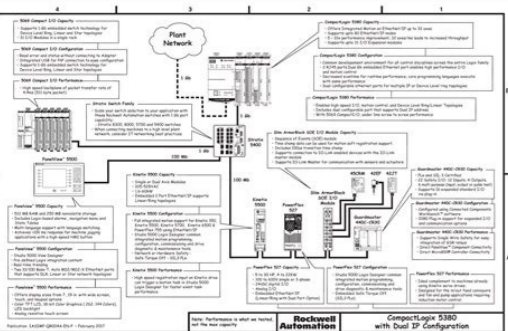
4
3
2
1

5069 Compact I/O Capacity
– Supports 1 Gb embedded switch technology for Device Level Ring, Linear and Star topologies
– 31 I/O modules in a single rack

5069 Compact I/O Configuration
– Read error and status without connecting to Adapter
– Integrated USB for PC connection to ease configuration
– Supports 1 Gb embedded switch technology for Device Level Ring, Linear and Star topologies

5069 Compact I/O Performance
– High speed backplane of packet transfer rate of 4 Mb/s (50 byte packet)

Plant Network

Stratix Switch Family
– Scale your switch solution to your application with these Rockwell Automation switches with 1 Gb port capability
– Stratix 5400, 5410, 5700 and 8400 switches
– When connecting machines to a high level plant network, consider OT networking best practices

1 Gb

1 Gb

1 Gb

100 Mb

Stratix 5400

PanelView™ 5500

PanelView™ 5500 Capacity
– 300 MB RAM and 256 MB nonvolatile storage
– Includes Logix-based alarms, navigation menu and diagnostic features
– Multi-language support with language switching
– Increases HMI tag response for machine, graphics and HMI features as tags are hosted in the controller

PanelView™ 5500 Configuration
– Studio 5000 View Designer®
– Pre-defined Logix integration content
– Real time trending
– Two 10/100 Base-T, with BOOS MD2 H Ethernet ports that supports Device Level Ring, Linear and Star topologies

PanelView™ 5500 Performance
– Offers display sizes from 7...19 in. with wide screen, touch, and keypad options
– Native FT Look: 30 fps (hardware) (250...50k update rates)

Kinetix 5500 Capacity
– Single or Dual Axis Modules
– 400 V-Class
– 1 Gb Ethernet
– Integrated Safety
– Integrated Motor Feedback
– Integrated Safe Torque Off (STO)
– Ethernet/IP Port Ethernet/IP supports Linear Ring topologies

Kinetix 5500 Configuration
– Full integrated Motion support for Kinetix 350, Kinetix 5500, Kinetix 5700, Kinetix 6500 & PowerFlex 755 using Studio 5000
– Studio 5000 Logix Designer® allows integrated motion programming, configuration, commissioning and drive maintenance in one environment
– Integrated safety over Ethernet/IP
– Network or Hardwire Safety
– Safe Torque Off – SIL3/PLe

Kinetix 5500 Performance
– Network Integration impact on Kinetix drive configuration using a Studio 5000 Logix Designer for faster cycle time performance

Kinetix 5500

PowerFlex 527

PowerFlex 527

100 Mb

CompactLogix 5380 Capacity
– Offers Integrated Motion on Ethernet/IP up to 32 axes
– Supports up to 60 Ethernet/IP nodes
– 10 Kbytes (distribution) improvement; 20 project tag added to increased throughput
– Supports up to 31 I/O Expansion modules

CompactLogix 5380 Configuration
– Common development environment for all control disciplines across the entire Logix family
– CIP Sync (with ms embedded Ethernet/IP ports of 100 Mbit/s or 1Gbit/s) that combines Ethernet/IP for I/O and motion control
– Increased productivity for machine performance, core programming languages execute with user efficiency
– Dual configurable Ethernet ports for multiple IP or Device Level Ring topologies

CompactLogix 5380 Performance
– Enables high speed I/O, motion control, and Device Level Ring/Linear Topologies
– Includes dual configurable ports that supports Dual IP networks
– With Studio 5000 Logix Designer, new low cost Logix instruction and local I/O for more performance

Allen-Bradley SOE I/O Module Capacity
– Sequence of Events (SOE) module
– Time stamp data can be used for faster post-fault registration support
– Includes 32ms Event/fault time stamp
– Supports connection to I/O Link enabled devices with the I/O Link master module
– Supports I/O Link Master for communication with sensors and actuators

Slim ArmorBlock
SOE I/O
Module

1 Gb

450IS6
42EF
42JT

GuardMaster 440C-CR30 Capacity
– Plug and 10 + 2 configurable input/outputs
– 22 Safety I/O, 12 Outputs 4 Relays
– 2 non-Ethernet port, output to public test
– Supports 5 or expanded 2 and I/O configuration

GuardMaster 440C-CR30 Configuration
– Configure with Connected Components Workbench™ software
– Using EDS Profile™ for expanded I/O and communication options

GuardMaster 440C-CR30 Performance
– Supports Single Wire Safety for easy integration of SSR relays
– Integrated Connected Components Workbench™ software
– Direct MicroStar Controller Connectivity

GuardMaster
440C-CR30

PowerFlex 527 Capacity
– 0 to 40 HP, 0 to 0 kW
– 100 to 600V / 3 Phase
– Integrated Safety Torque Off (STO)
– Operates on CompactLogix 5380
– Embedded Dual Port Ethernet/IP (Linear Ring and Dual Port Option)

PowerFlex 527 Configuration
– Studio 5000 Logix Designer unique integrated motion programming, configuration, commissioning and drive maintenance in one environment
– Integrated safety over Ethernet/IP

PowerFlex 527 Performance
– Ideal complement to machines already using Kinetix drive servos
– Designed for the Ethernet/IP protocol and set the pace applications requiring the speed velocity control

Note: Performance is what we tested, not the max capacity

Rockwell Automation

CompactLogix 5380 with Dual IP Configuration

Publication: IA-QR007-EN-P – February 2017